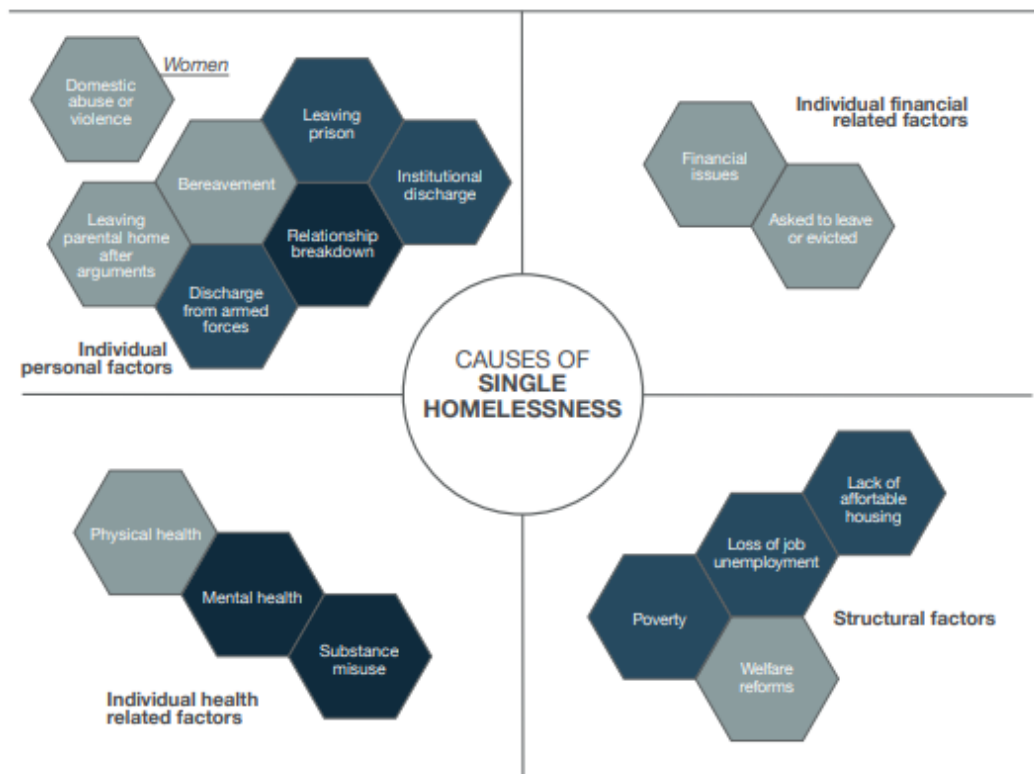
Women

Domestic abuse or violence

Leaving prison

Bereavement

Institutional discharge

Leaving parental home after arguments

Relationship breakdown

Discharge from armed forces

Individual personal factors

Individual financial related factors

Financial issues

Asked to leave or evicted

CAUSES OF SINGLE HOMELESSNESS

Physical health

Mental health

Substance misuse

Individual health related factors

Lack of affortable housing

Loss of job unemployment

Poverty

Structural factors

Welfare reforms